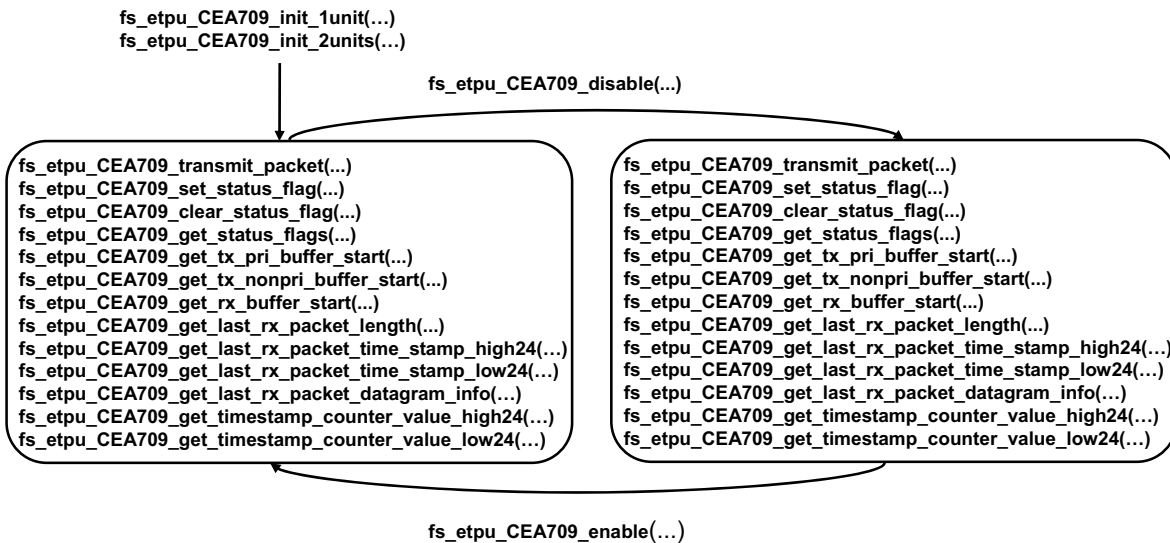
fs_etpu_CEA709_init_1unit(…)
fs_etpu_CEA709_init_2units(…)

fs_etpu_CEA709_disable(...)

fs_etpu_CEA709_transmit_packet(...)
fs_etpu_CEA709_set_status_flag(...)
fs_etpu_CEA709_clear_status_flag(...)
fs_etpu_CEA709_get_status_flags(...)
fs_etpu_CEA709_get_tx_pri_buffer_start(...)
fs_etpu_CEA709_get_tx_nonpri_buffer_start(...)
fs_etpu_CEA709_get_rx_buffer_start(...)
fs_etpu_CEA709_get_last_rx_packet_length(...)
fs_etpu_CEA709_get_last_rx_packet_time_stamp_high24(…)
fs_etpu_CEA709_get_last_rx_packet_time_stamp_low24(…)
fs_etpu_CEA709_get_last_rx_packet_datagram_info(…)
fs_etpu_CEA709_get_timestamp_counter_value_high24(…)
fs_etpu_CEA709_get_timestamp_counter_value_low24(…)

fs_etpu_CEA709_transmit_packet(...)
fs_etpu_CEA709_set_status_flag(...)
fs_etpu_CEA709_clear_status_flag(...)
fs_etpu_CEA709_get_status_flags(...)
fs_etpu_CEA709_get_tx_pri_buffer_start(...)
fs_etpu_CEA709_get_tx_nonpri_buffer_start(...)
fs_etpu_CEA709_get_rx_buffer_start(...)
fs_etpu_CEA709_get_last_rx_packet_length(...)
fs_etpu_CEA709_get_last_rx_packet_time_stamp_high24(…)
fs_etpu_CEA709_get_last_rx_packet_time_stamp_low24(…)
fs_etpu_CEA709_get_last_rx_packet_datagram_info(…)
fs_etpu_CEA709_get_timestamp_counter_value_high24(…)
fs_etpu_CEA709_get_timestamp_counter_value_low24(…)

fs_etpu_CEA709_enable(…)